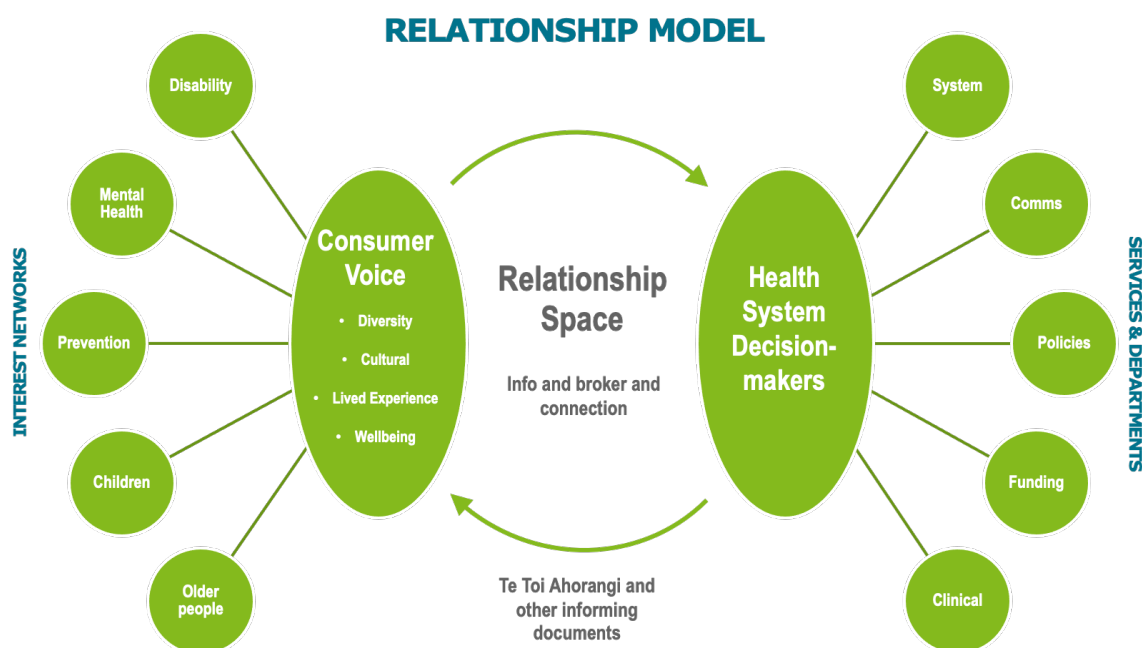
RELATIONSHIP MODEL

INTEREST NETWORKS

Disability

Mental Health

Prevention

Children

Older people

Consumer Voice

- Diversity
- Cultural
- Lived Experience
- Wellbeing

Relationship Space

Info and broker and connection

Te Toi Ahorangi and other informing documents

Health System Decision-makers

System

Comms

Policies

Funding

Clinical

SERVICES & DEPARTMENTS